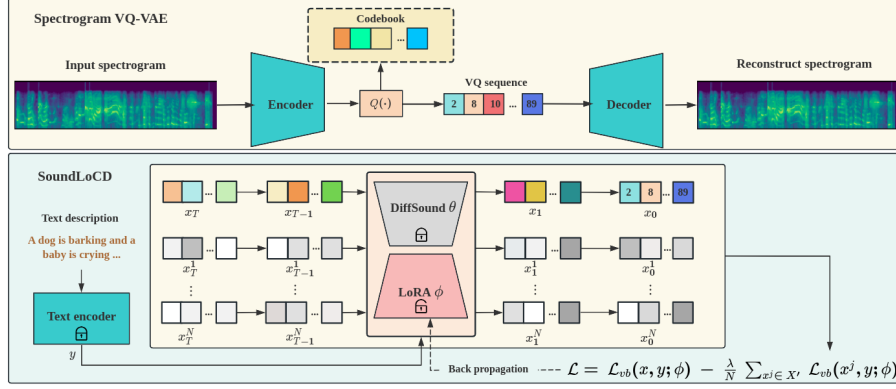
Spectrogram VQ-VAE

Codebook

...

Input spectrogram

VQ sequence

Reconstruct spectrogram

Encoder

$Q(\cdot)$

2 8 10 ... 89

Decoder

SoundLoCD

Text description

A dog is barking and a baby is crying ...

Text encoder

$y$

$x_T$

$x_{T-1}$

$x_T^1$

$x_{T-1}^1$

$x_T^N$

$x_{T-1}^N$

DiffSound $\theta$

LoRA $\phi$

$x_1$

$x_0$

2 8 ... 89

$x_1^1$

$x_0^1$

$x_1^N$

$x_0^N$

Back propagation

$\mathcal{L} = \mathcal{L}_{vb}(x, y; \phi) - \frac{\lambda}{N} \sum_{x^j \in X'} \mathcal{L}_{vb}(x^j, y; \phi)$